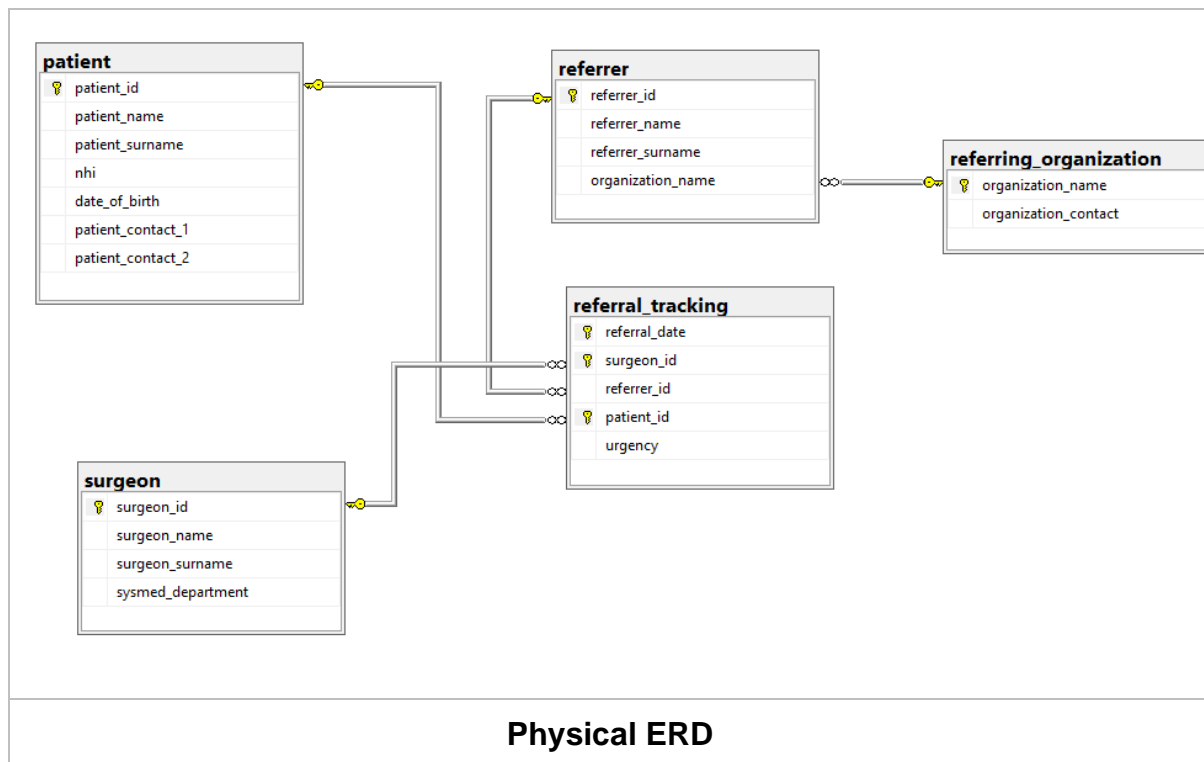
patient
patient_id
patient_name
patient_surname
nhi
date_of_birth
patient_contact_1
patient_contact_2

referrer
referrer_id
referrer_name
referrer_surname
organization_name

referring_organization
organization_name
organization_contact

referral_tracking
referral_date
surgeon_id
referrer_id
patient_id
urgency

surgeon
surgeon_id
surgeon_name
surgeon_surname
sysmed_department

Physical ERD